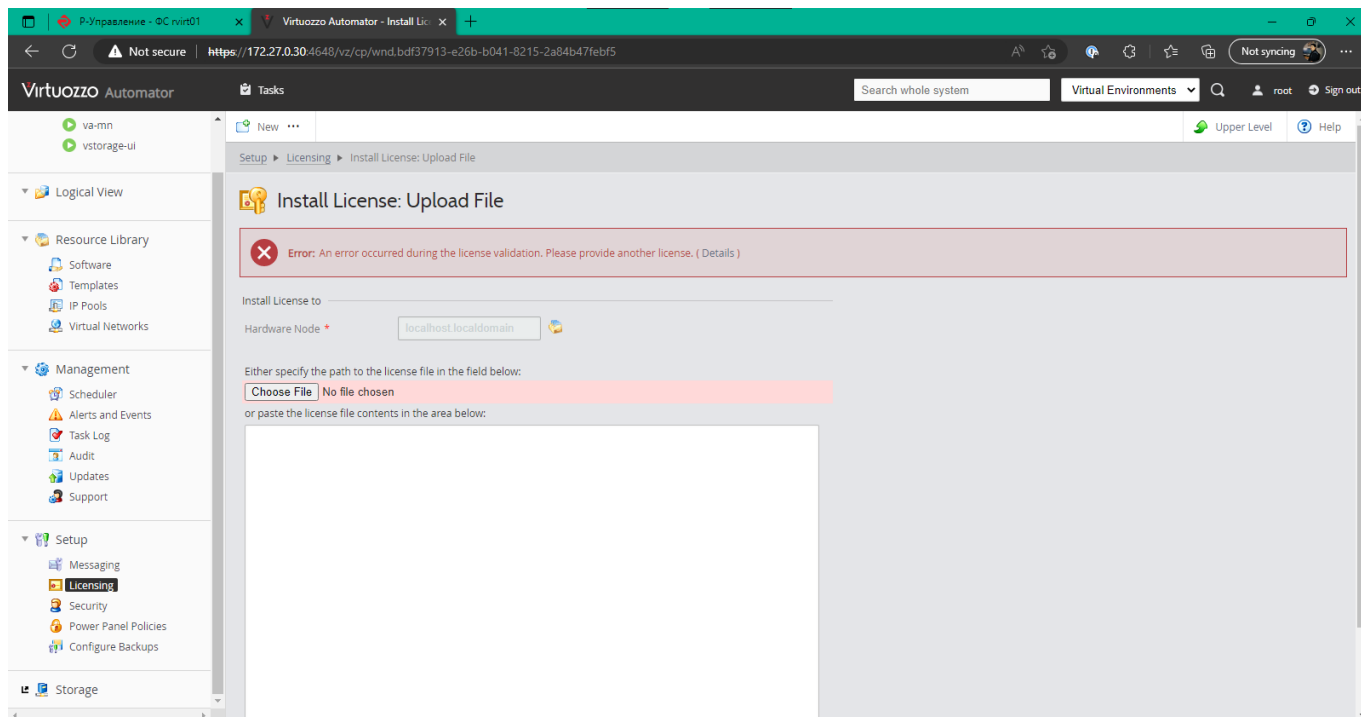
Р-Управление - ФС rvirt01
Virtuozzo Automator - Install Lic
Not secure https://172.27.0.30:4648/vz/cp/wnd.bdf37913-e26b-b041-8215-2a84b47febf5
Not syncing

Virtuozzo Automator
Tasks
Search whole system
Virtual Environments
root
Sign out

va-mn
vstorage-ui

Logical View

Resource Library
Software
Templates
IP Pools
Virtual Networks

Management
Scheduler
Alerts and Events
Task Log
Audit
Updates
Support

Setup
Messaging
Licensing
Security
Power Panel Policies
Configure Backups

Storage

New ···
Upper Level
Help

Setup ▸ Licensing ▸ Install License: Upload File

Install License: Upload File

Error: An error occurred during the license validation. Please provide another license. ( Details )

Install License to
Hardware Node *
localhost.localdomain

Either specify the path to the license file in the field below:
Choose File No file chosen
or paste the license file contents in the area below: